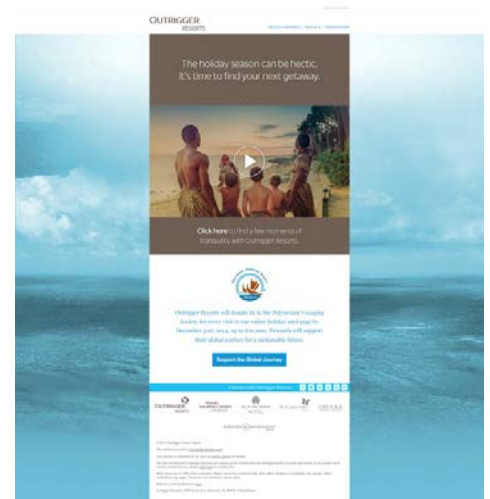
OUTRIGGER RESORTS

The holiday season can be hectic. It's time to find your next getaway.

Click here to find a few moments of tranquility with Outrigger Resorts.

Outrigger Resorts will donate $1 to the Polynesian Voyaging Society for every visit to our online holiday card page by December 31st, 2014, up to $10,000. Proceeds will support their global journey for a sustainable future.

Support the Global Journey

Connect with Outrigger Resorts

OUTRIGGER RESORTS

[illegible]